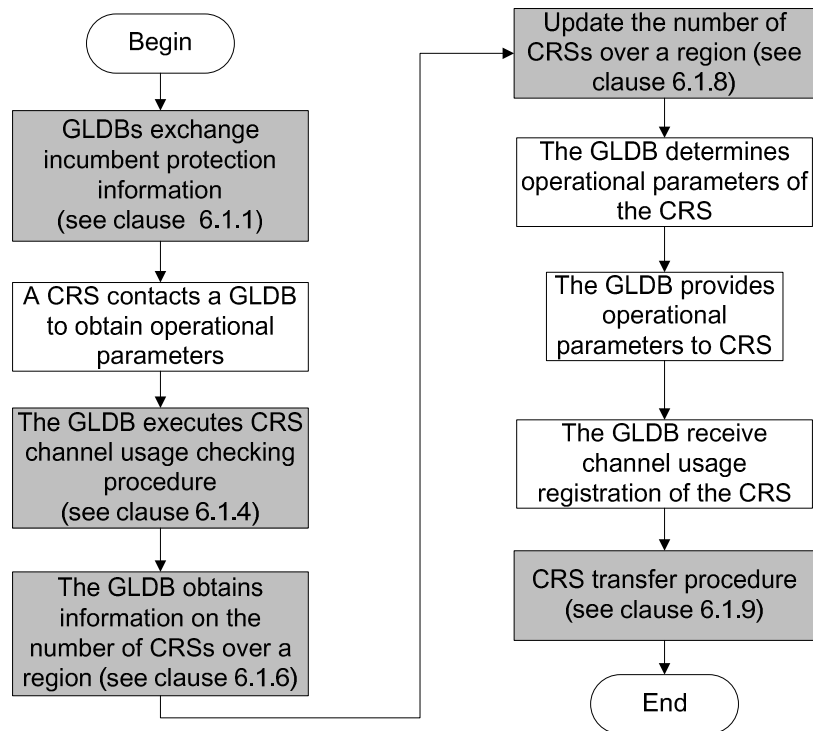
Begin

GLDBs exchange incumbent protection information (see clause 6.1.1)

A CRS contacts a GLDB to obtain operational parameters

The GLDB executes CRS channel usage checking procedure (see clause 6.1.4)

The GLDB obtains information on the number of CRSs over a region (see clause 6.1.6)

Update the number of CRSs over a region (see clause 6.1.8)

The GLDB determines operational parameters of the CRS

The GLDB provides operational parameters to CRS

The GLDB receive channel usage registration of the CRS

CRS transfer procedure (see clause 6.1.9)

End